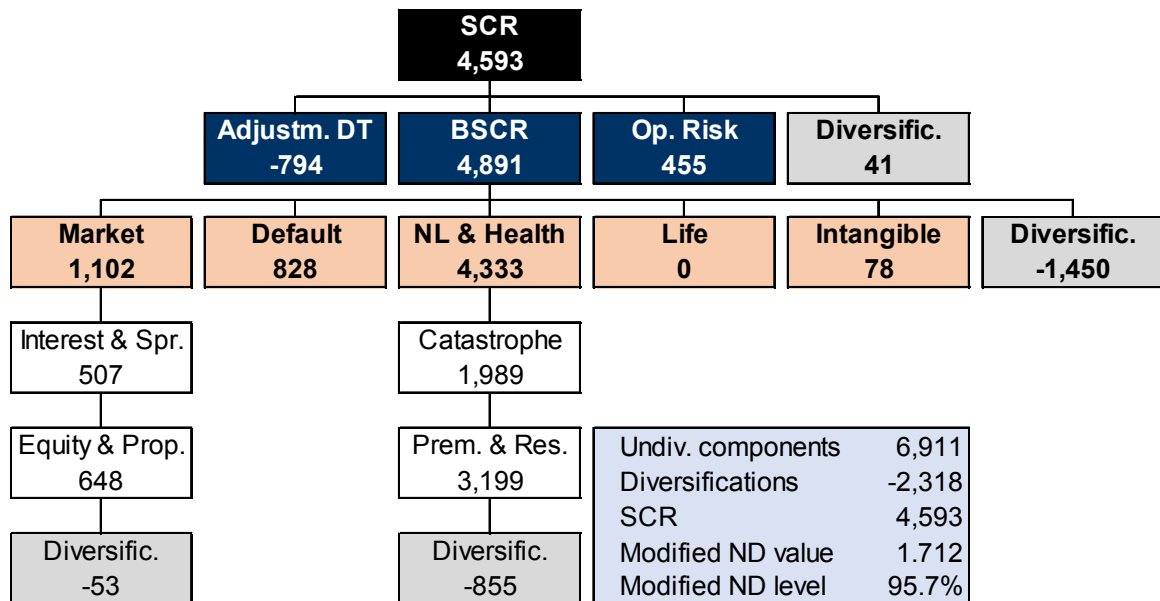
SCR
4,593

Adjustm. DT
-794

BSCR
4,891

Op. Risk
455

Diversific.
41

Market
1,102

Default
828

NL & Health
4,333

Life
0

Intangible
78

Diversific.
-1,450

Interest & Spr.
507

Catastrophe
1,989

Equity & Prop.
648

Prem. & Res.
3,199

| | |
|---|---|
| Undiv. components | 6,911 |
| Diversifications | -2,318 |
| SCR | 4,593 |
| Modified ND value | 1.712 |
| Modified ND level | 95.7% |

Diversific.
-53

Diversific.
-855